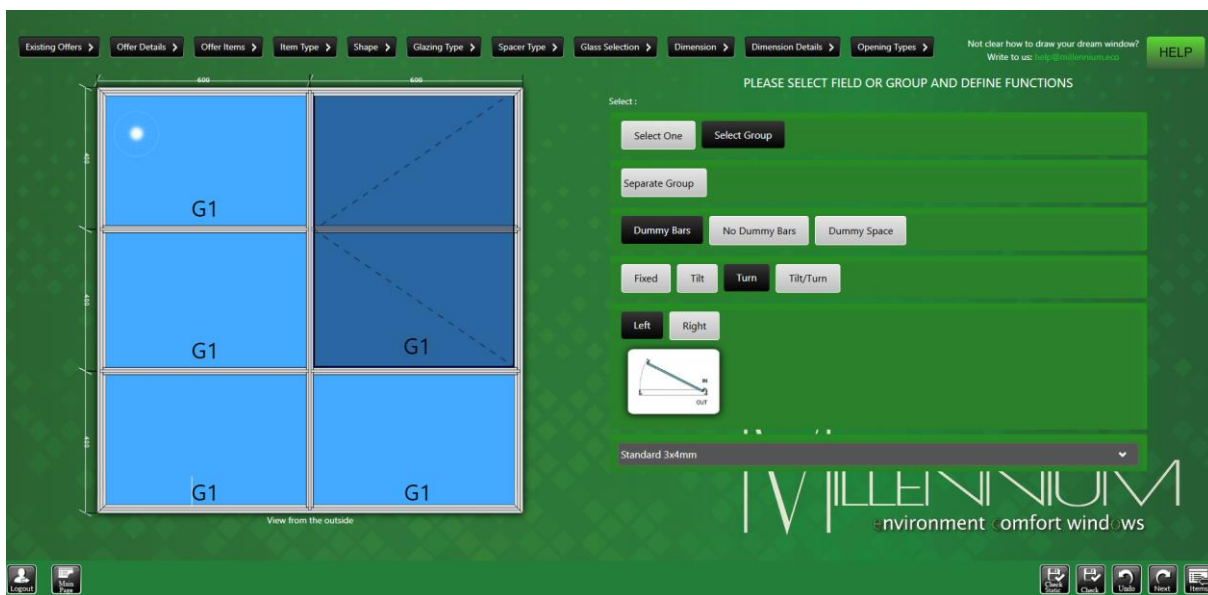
Existing Offers > Offer Details > Offer Items > Item Type > Shape > Glazing Type > Spacer Type > Glass Selection > Dimension > Dimension Details > Opening Types >

Not clear how to draw your dream window? Write to us: help@millennium.eco

HELP

600 600

400 400 400

G1

G1 G1

G1 G1

View from the outside

PLEASE SELECT FIELD OR GROUP AND DEFINE FUNCTIONS

Select :

Select One Select Group

Separate Group

Dummy Bars No Dummy Bars Dummy Space

Fixed Tilt Turn Tilt/Turn

Left Right

IN OUT

Standard 3x4mm

MILLENNIUM
environment comfort windows

Logout Main Page

Check Static Check Undo Next Items